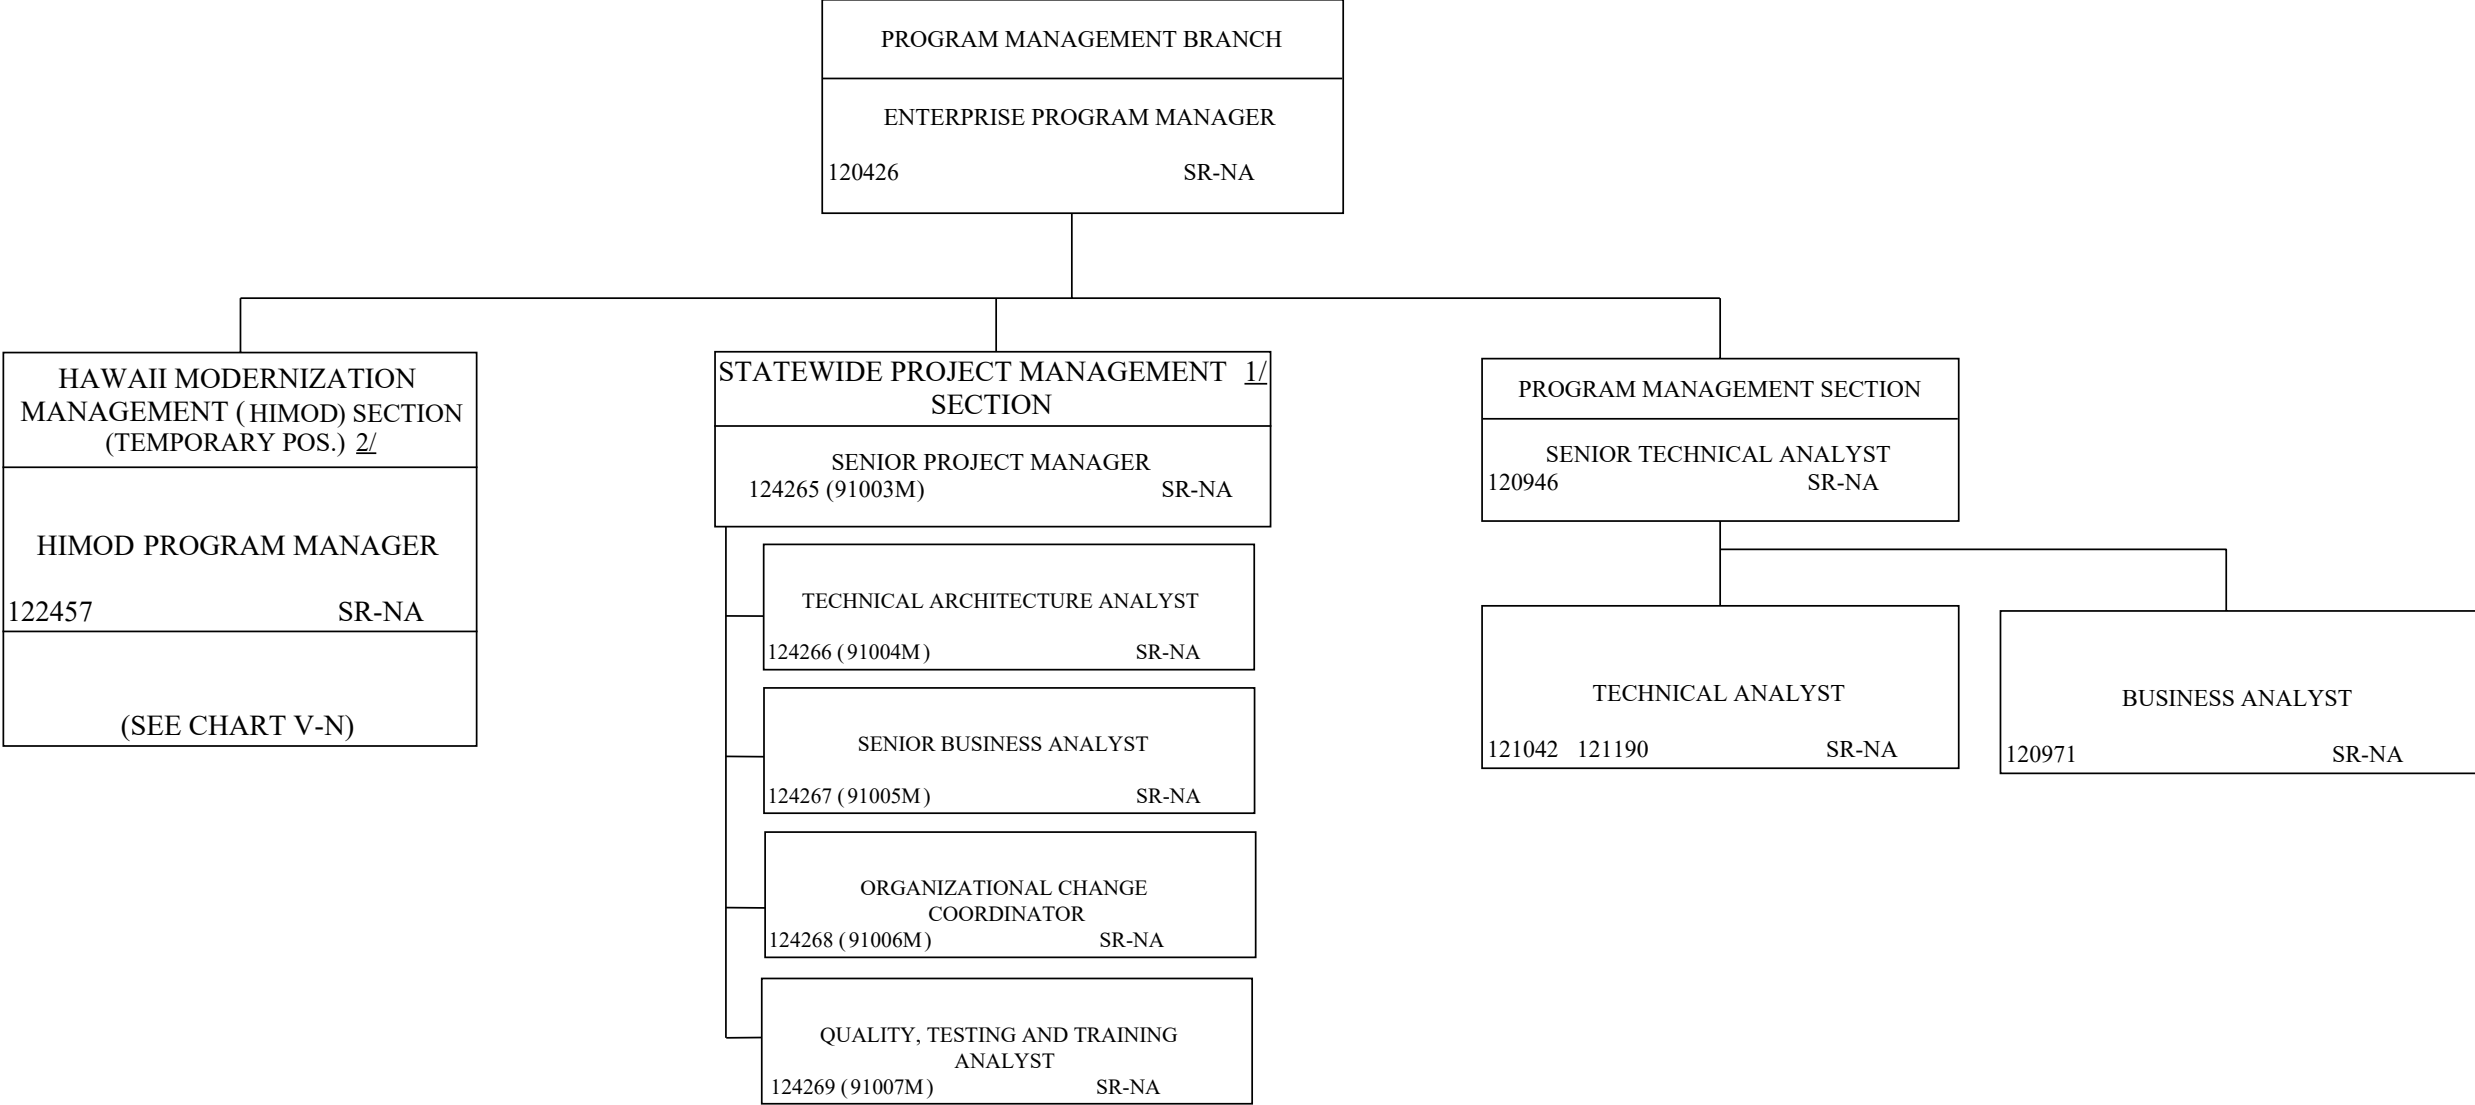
PROGRAM MANAGEMENT BRANCH

ENTERPRISE PROGRAM MANAGER

120426 SR-NA

HAWAII MODERNIZATION MANAGEMENT ( HIMOD) SECTION (TEMPORARY POS.) 2/

HIMOD PROGRAM MANAGER

122457 SR-NA

(SEE CHART V-N)

STATEWIDE PROJECT MANAGEMENT 1/ SECTION

SENIOR PROJECT MANAGER

124265 (91003M) SR-NA

TECHNICAL ARCHITECTURE ANALYST

124266 ( 91004M ) SR-NA

SENIOR BUSINESS ANALYST

124267 ( 91005M ) SR-NA

ORGANIZATIONAL CHANGE COORDINATOR

124268 ( 91006M ) SR-NA

QUALITY, TESTING AND TRAINING ANALYST

124269 ( 91007M ) SR-NA

PROGRAM MANAGEMENT SECTION

SENIOR TECHNICAL ANALYST

120946 SR-NA

TECHNICAL ANALYST

121042 121190 SR-NA

BUSINESS ANALYST

120971 SR-NA